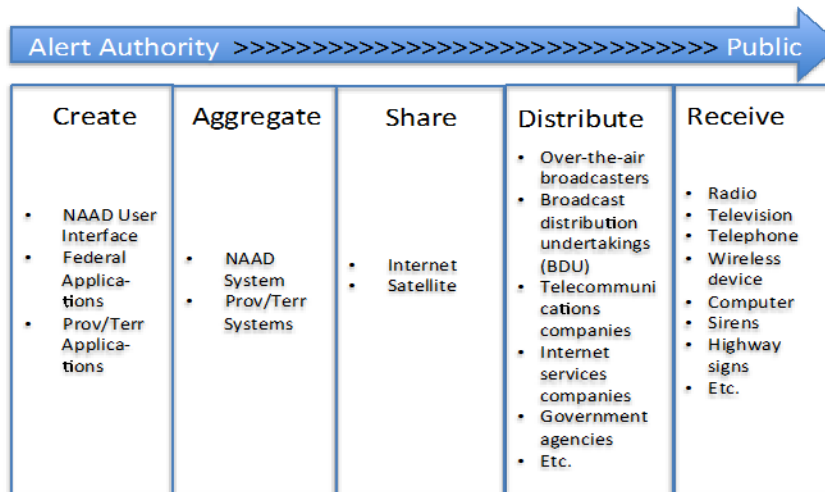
Alert Authority >>>>>>>>>>>>>>>>>>>>>>>>>>>>>>>> Public

Create

- NAAD User Interface
- Federal Applications
- Prov/Terr Applications

Aggregate

- NAAD System
- Prov/Terr Systems

Share

- Internet
- Satellite

Distribute

- Over-the-air broadcasters
- Broadcast distribution undertakings (BDU)
- Telecommunications companies
- Internet services companies
- Government agencies
- Etc.

Receive

- Radio
- Television
- Telephone
- Wireless device
- Computer
- Sirens
- Highway signs
- Etc.